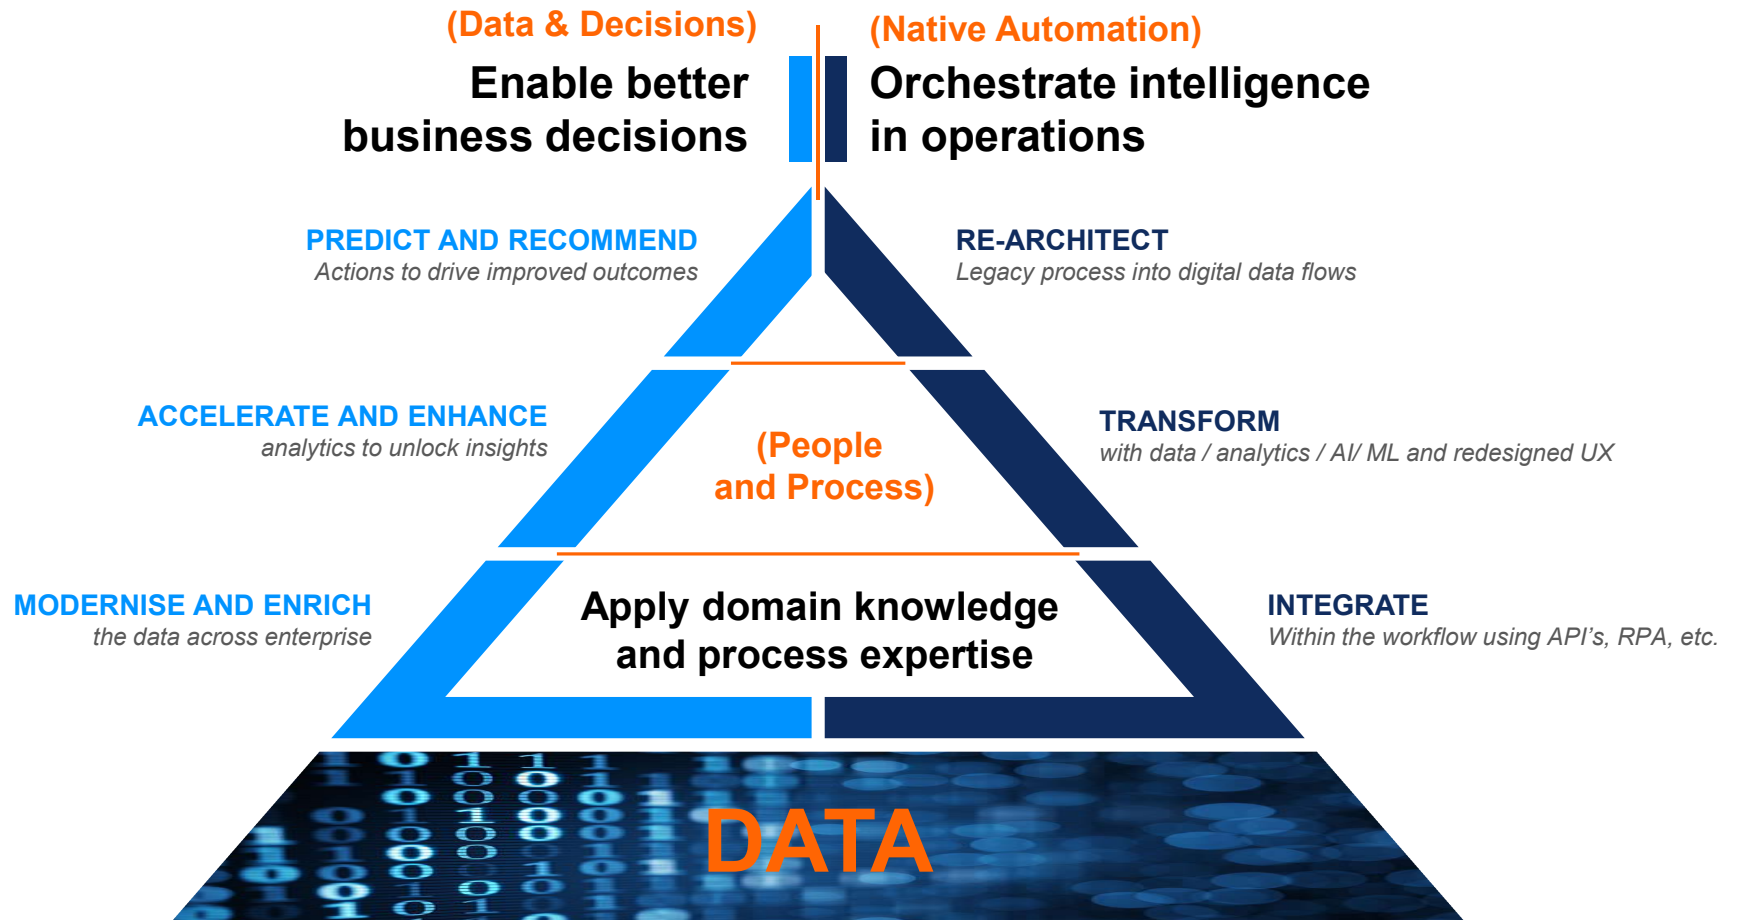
(Data & Decisions)
Enable better business decisions

(Native Automation)
Orchestrate intelligence in operations

PREDICT AND RECOMMEND
Actions to drive improved outcomes

RE-ARCHITECT
Legacy process into digital data flows

ACCELERATE AND ENHANCE
analytics to unlock insights

(People and Process)

TRANSFORM
with data / analytics / AI/ ML and redesigned UX

MODERNISE AND ENRICH
the data across enterprise

Apply domain knowledge and process expertise

INTEGRATE
Within the workflow using API's, RPA, etc.

DATA